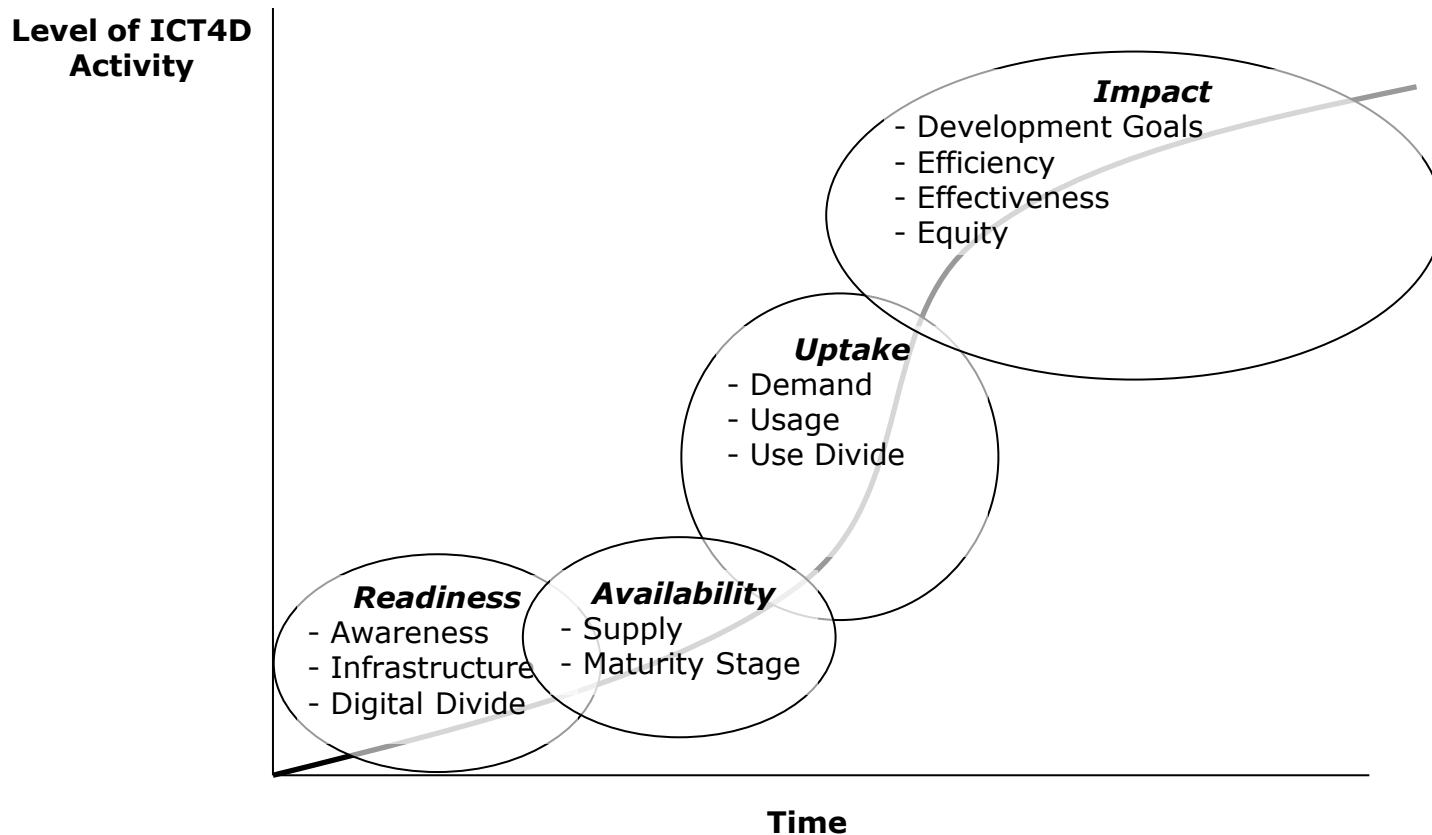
Level of ICT4D Activity

Impact
- Development Goals
- Efficiency
- Effectiveness
- Equity

Uptake
- Demand
- Usage
- Use Divide

Readiness
- Awareness
- Infrastructure
- Digital Divide

Availability
- Supply
- Maturity Stage

Time